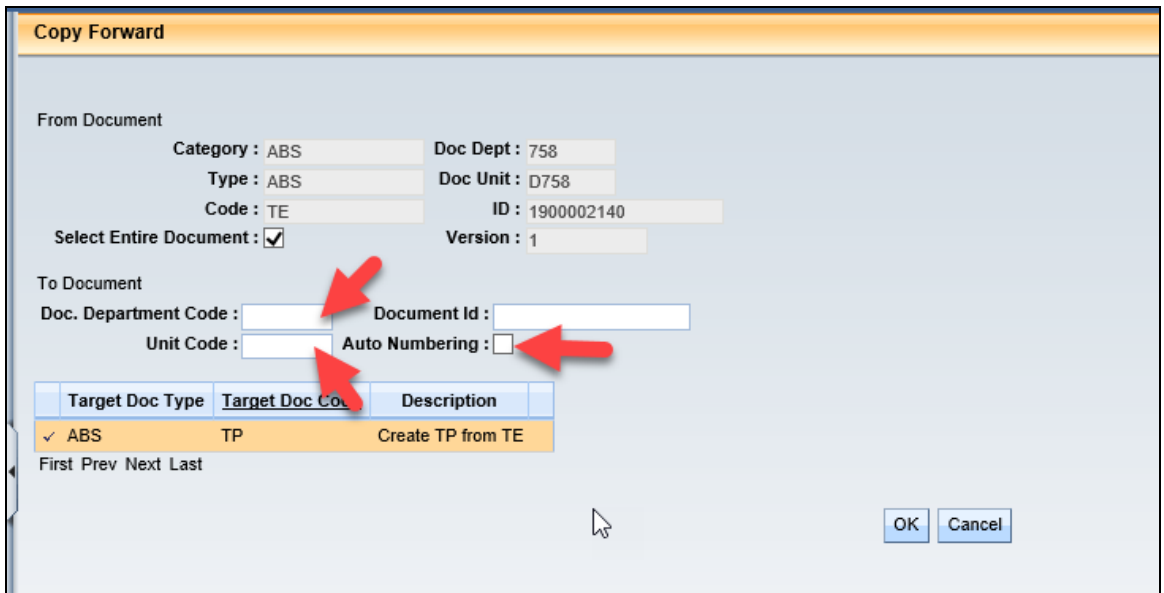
Copy Forward

From Document

Category : ABS
Doc Dept : 758
Type : ABS
Doc Unit : D758
Code : TE
ID : 1900002140
Select Entire Document : ✓
Version : 1

To Document

Doc. Department Code :
Document Id :
Unit Code :
Auto Numbering :

| Target Doc Type | Target Doc Co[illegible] | Description |
|---|---|---|
| ✓ ABS | TP | Create TP from TE |

First Prev Next Last

OK Cancel